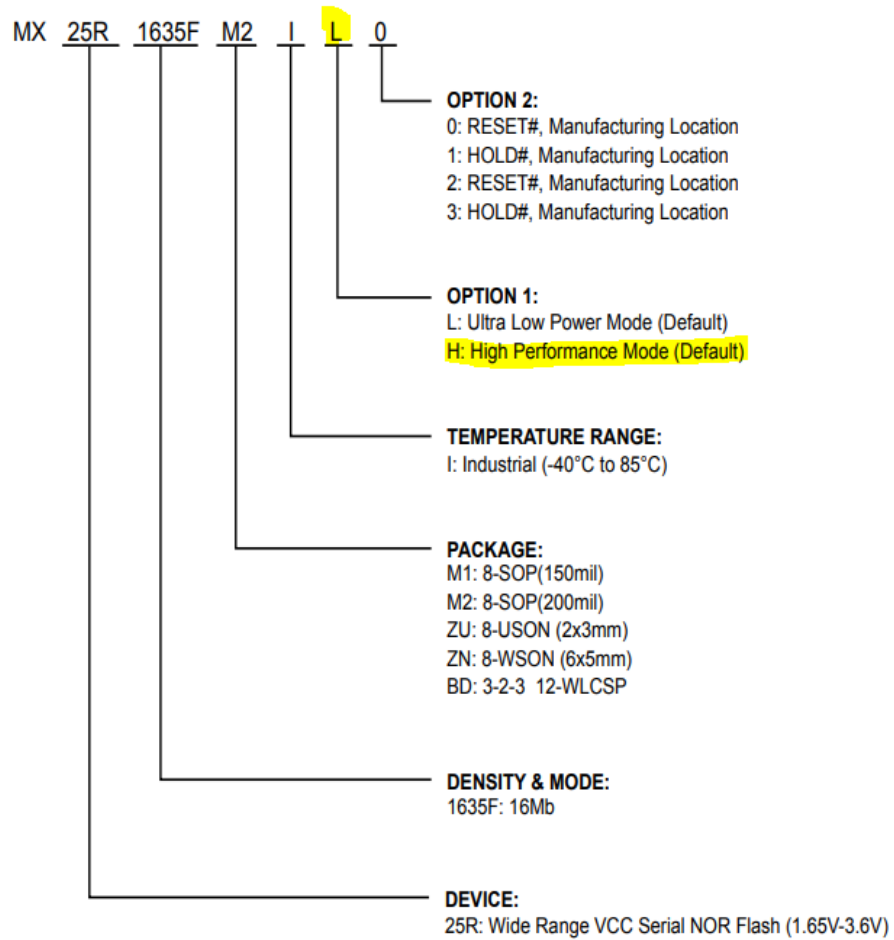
MX 25R 1635F M2 I L 0

OPTION 2:
0: RESET#, Manufacturing Location
1: HOLD#, Manufacturing Location
2: RESET#, Manufacturing Location
3: HOLD#, Manufacturing Location

OPTION 1:
L: Ultra Low Power Mode (Default)
H: High Performance Mode (Default)

TEMPERATURE RANGE:
I: Industrial (-40°C to 85°C)

PACKAGE:
M1: 8-SOP(150mil)
M2: 8-SOP(200mil)
ZU: 8-USON (2x3mm)
ZN: 8-WSON (6x5mm)
BD: 3-2-3 12-WLCSP

DENSITY & MODE:
1635F: 16Mb

DEVICE:
25R: Wide Range VCC Serial NOR Flash (1.65V-3.6V)